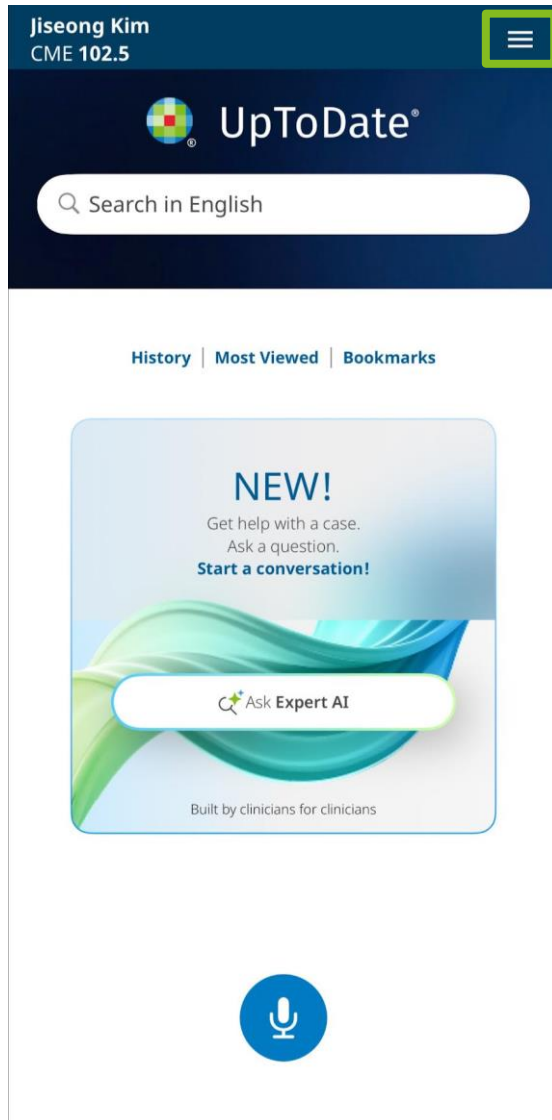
Jiseong Kim
CME 102.5

UpToDate®

Search in English

History | Most Viewed | Bookmarks

NEW!
Get help with a case.
Ask a question.
Start a conversation!

Ask Expert AI

Built by clinicians for clinicians